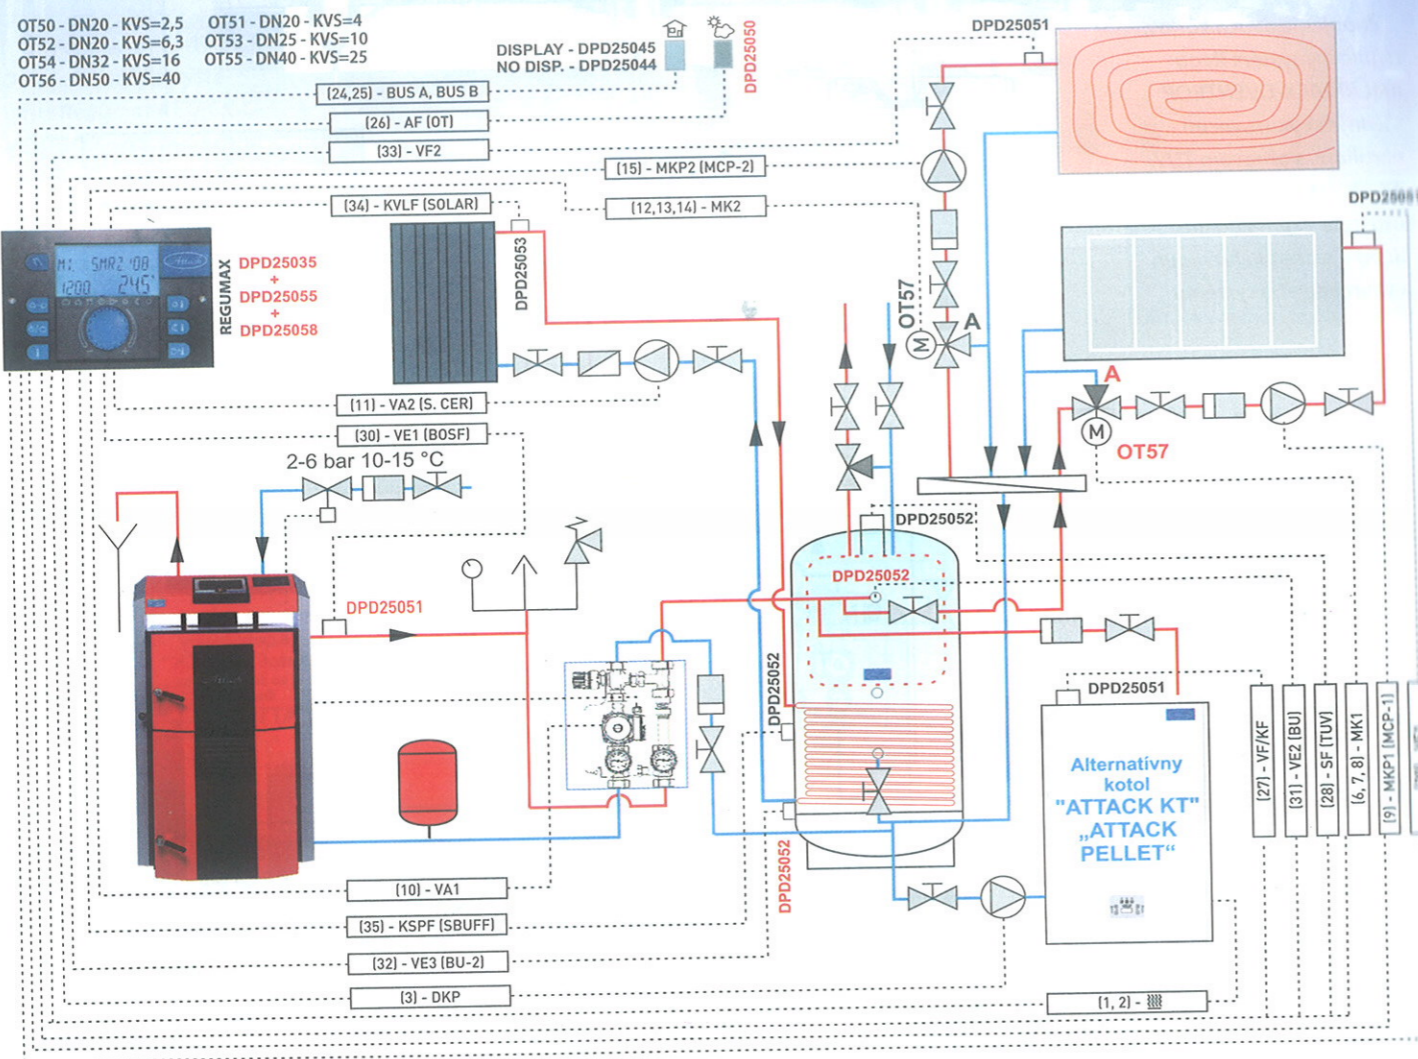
OT50 - DN20 - KVS=2,5
OT52 - DN20 - KVS=6,3
OT54 - DN32 - KVS=16
OT56 - DN50 - KVS=40

OT51 - DN20 - KVS=4
OT53 - DN25 - KVS=10
OT55 - DN40 - KVS=25

DISPLAY - DPD25045
NO DISP. - DPD25044

DPD25050

DPD25051

DPD25051

[24,25] - BUS A, BUS B
[26] - AF (OT)
[33] - VF2
[15] - MKP2 (MCP-2)
[34] - KVLF (SOLAR)
[12,13,14] - MK2

M: SMR2 '08
1200 24.5°

REGUMAX

DPD25035
+
DPD25055
+
DPD25058

DPD25053

OT57

A

A

OT57

[11] - VA2 (S. CER)
[30] - VE1 (BOSF)

2-6 bar 10-15 °C

DPD25052

DPD25052

DPD25051

DPD25052

DPD25051

Alternatívny kotol
"ATTACK KT"
„ATTACK PELLET“

DPD25052

[27] - VF/KF
[31] - VE2 (BU)
[28] - SF (TUV)
[6, 7, 8] - MK1
[9] - MKP1 (MCP-1)

[10] - VA1
[35] - KSPF (SBUFF)
[32] - VE3 (BU-2)
[3] - DKP
[1, 2] -